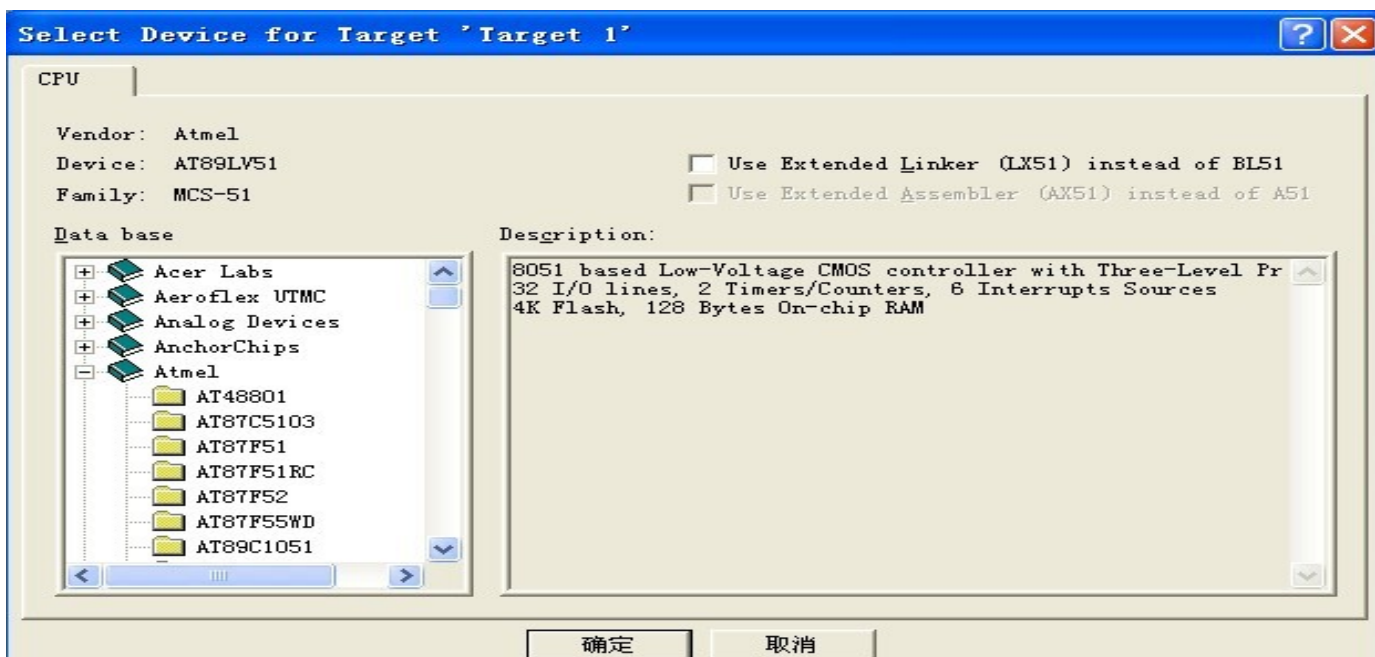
Select Device for Target 'Target 1'

CPU

Vendor: Atmel
Device: AT89LV51
Family: MCS-51

Use Extended Linker (LX51) instead of BL51
Use Extended Assembler (AX51) instead of A51

Data base

Acer Labs
Aeroflex UTMC
Analog Devices
AnchorChips
Atmel
AT48801
AT87C5103
AT87F51
AT87F51RC
AT87F52
AT87F55WD
AT89C1051

Description:

8051 based Low-Voltage CMOS controller with Three-Level Pr
32 I/O lines, 2 Timers/Counters, 6 Interrupts Sources
4K Flash, 128 Bytes On-chip RAM

确定 取消